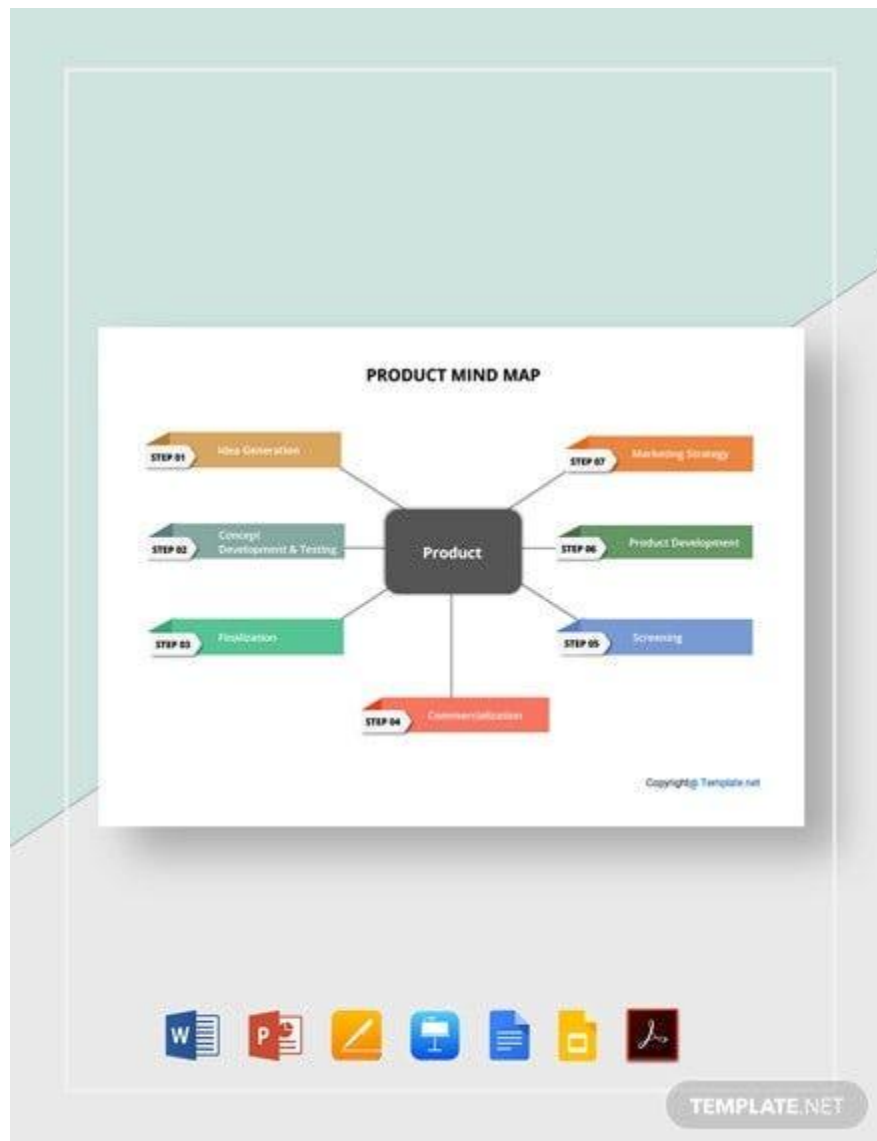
PRODUCT MIND MAP

STEP 01 Idea Generation

STEP 02 Concept Development & Testing

STEP 03 Finalization

Product

STEP 04 Commercialization

STEP 07 Marketing Strategy

STEP 06 Product Development

STEP 05 Screening

Copyright@ Template.net

W

P

TEMPLATE.NET